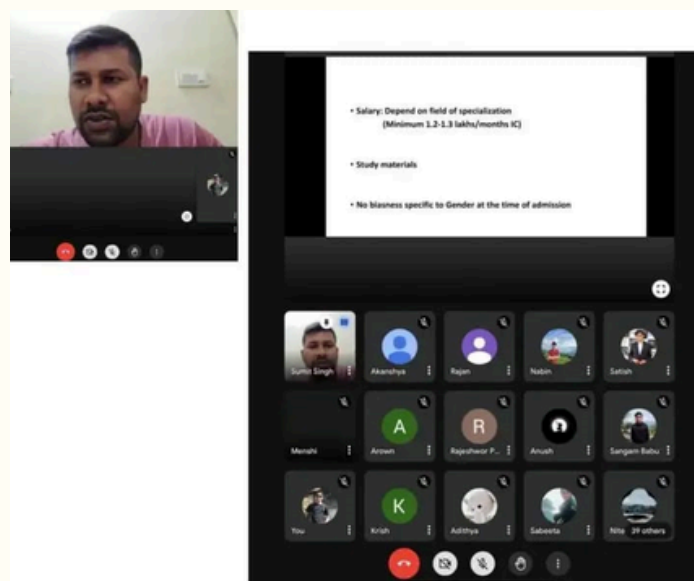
• Salary: Depend on field of specialization
(Minimum 1.2-1.3 lakhs/months IC)

• Study materials

• No biasness specific to Gender at the time of admission

Sumit Singh
Akanshya
Rajan
Nabin
Satish
Menshi
A
Arown
R
Rajeshwor P...
Anush
Sangam Babu
You
K
Krish
Adithya
Sabeeta
Nite
39 others